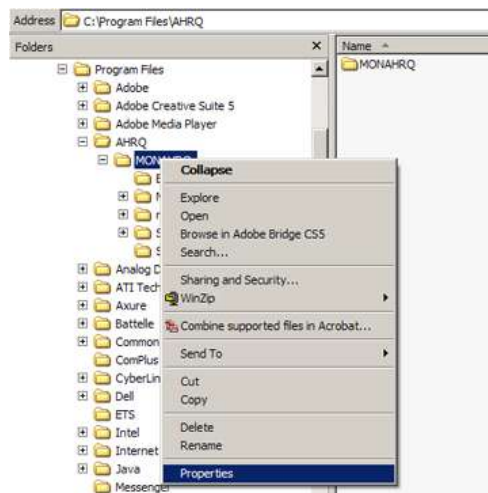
Address C:\Program Files\AHRQ

Folders ×

Program Files
Adobe
Adobe Creative Suite 5
Adobe Media Player
AHRQ
MONAHRQ
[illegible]
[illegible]
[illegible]
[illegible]
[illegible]
Analog D
ATI Tech
Axure
Battelle
Common
ComPlus
CyberLin
Dell
ETS
Intel
Internet
Java
Messenger

Collapse
Explore
Open
Browse in Adobe Bridge CS5
Search...
Sharing and Security...
WinZip
Combine supported files in Acrobat...
Send To
Cut
Copy
Delete
Rename
Properties

Name
MONAHRQ